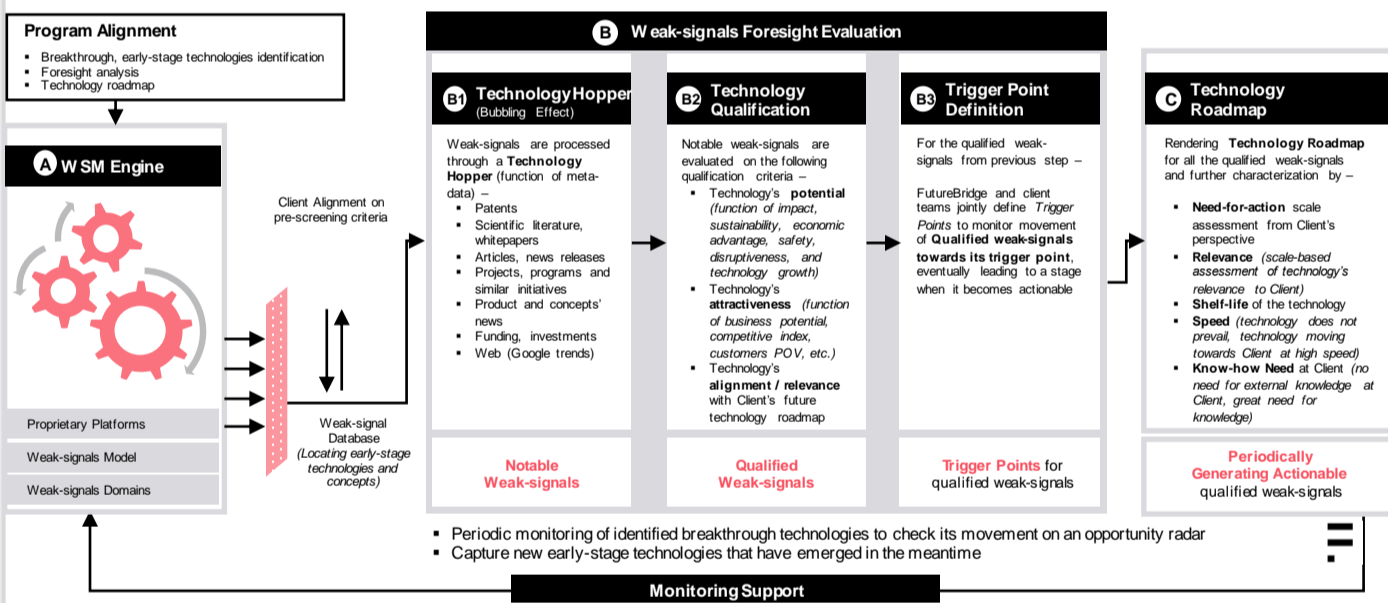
Program Alignment
- Breakthrough, early-stage technologies identification
- Foresight analysis
- Technology roadmap

A W SM Engine

Proprietary Platforms
Weak-signals Model
Weak-signals Domains

Client Alignment on pre-screening criteria

Weak-signal Database
(Locating early-stage technologies and concepts)

B W eak-signals Foresight Evaluation

B1 TechnologyHopper (Bubbling Effect)

Weak-signals are processed through a Technology Hopper (function of meta-data) –
- Patents
- Scientific literature, whitepapers
- Articles, news releases
- Projects, programs and similar initiatives
- Product and concepts' news
- Funding, investments
- Web (Google trends)

Notable Weak-signals

B2 Technology Qualification

Notable weak-signals are evaluated on the following qualification criteria –
- Technology's potential (function of impact, sustainability, economic advantage, safety, disruptiveness, and technology growth)
- Technology's attractiveness (function of business potential, competitive index, customers POV, etc.)
- Technology's alignment / relevance with Client's future technology roadmap

Qualified Weak-signals

B3 Trigger Point Definition

For the qualified weak-signals from previous step –

FutureBridge and client teams jointly define Trigger Points to monitor movement of Qualified weak-signals towards its trigger point, eventually leading to a stage when it becomes actionable

Trigger Points for qualified weak-signals

C Technology Roadmap

Rendering Technology Roadmap for all the qualified weak-signals and further characterization by –
- Need-for-action scale assessment from Client's perspective
- Relevance (scale-based assessment of technology's relevance to Client)
- Shelf-life of the technology
- Speed (technology does not prevail, technology moving towards Client at high speed)
- Know-how Need at Client (no need for external knowledge at Client, great need for knowledge)

Periodically Generating Actionable qualified weak-signals

- Periodic monitoring of identified breakthrough technologies to check its movement on an opportunity radar
- Capture new early-stage technologies that have emerged in the meantime

Monitoring Support